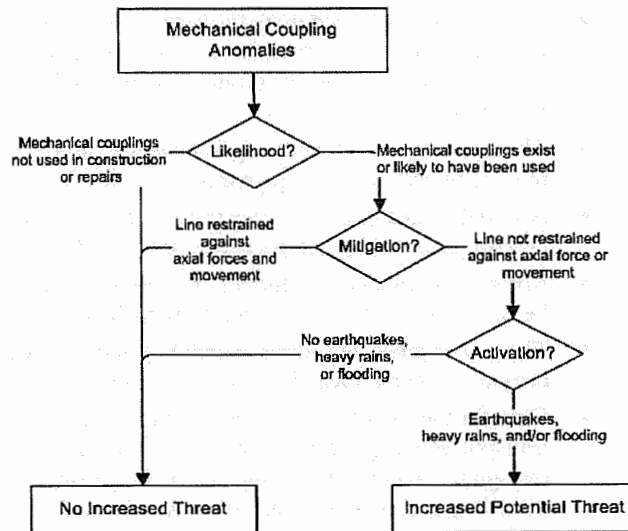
Mechanical Coupling Anomalies

Likelihood?

Mechanical couplings not used in construction or repairs

Mechanical couplings exist or likely to have been used

Mitigation?

Line restrained against axial forces and movement

Line not restrained against axial force or movement

Activation?

No earthquakes, heavy rains, or flooding

Earthquakes, heavy rains, and/or flooding

No Increased Threat

Increased Potential Threat